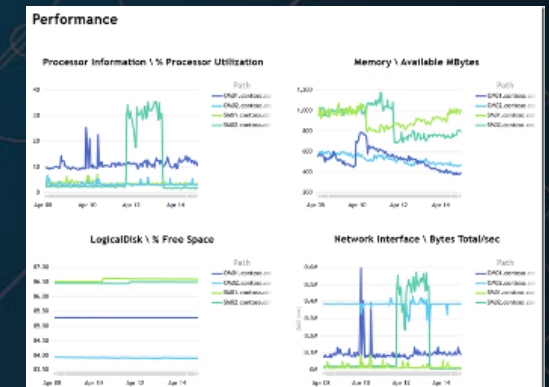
Performance

Processor Information \ % Processor Utilization

Path
DNS1.contoso.co
DNS2.contoso.co
SMB1.contoso.co
SMB2.contoso.co

40
30
20
10
0

Apr 08 Apr 10 Apr 12 Apr 14

Memory \ Available MBytes

Path
DNS1.contoso.co
DNS2.contoso.co
SMB1.contoso.co
SMB2.contoso.co

1,200
1,000
800
600
400
200

Apr 08 Apr 10 Apr 12 Apr 14

LogicalDisk \ % Free Space

Path
DNS1.contoso.co
DNS2.contoso.co
SMB1.contoso.co
SMB2.contoso.co

87.00
86.50
86.00
85.50
85.00
84.50
84.00
83.50

Apr 08 Apr 10 Apr 12 Apr 14

Network Interface \ Bytes Total/sec

Path
DNS1.contoso.co
DNS2.contoso.co
SMB1.contoso.co
SMB2.contoso.co

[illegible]

Apr 08 Apr 10 Apr 12 Apr 14